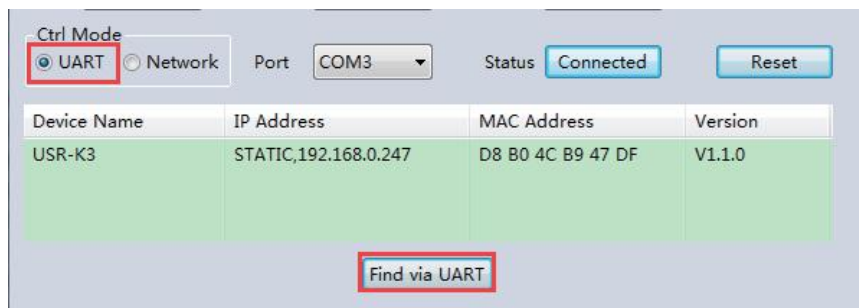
Ctrl Mode
UART Network Port COM3 Status Connected Reset

| Device Name | IP Address | MAC Address | Version |
|---|---|---|---|
| USR-K3 | STATIC,192.168.0.247 | D8 B0 4C B9 47 DF | V1.1.0 |

Find via UART